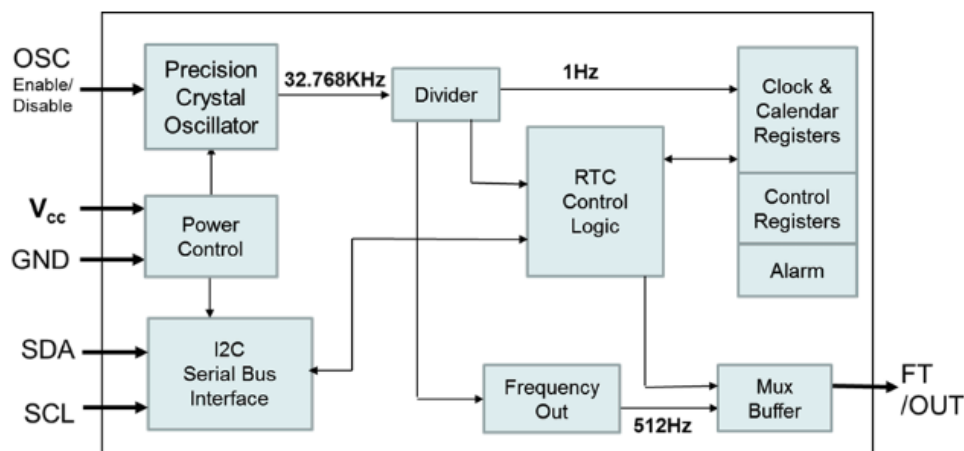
OSC
Enable/
Disable

Precision
Crystal
Oscillator

32.768KHz

Divider

1Hz

Clock &
Calendar
Registers

$V_{cc}$

Power
Control

GND

RTC
Control
Logic

Control
Registers

Alarm

SDA

I2C
Serial Bus
Interface

SCL

Frequency
Out

512Hz

Mux
Buffer

FT
/OUT